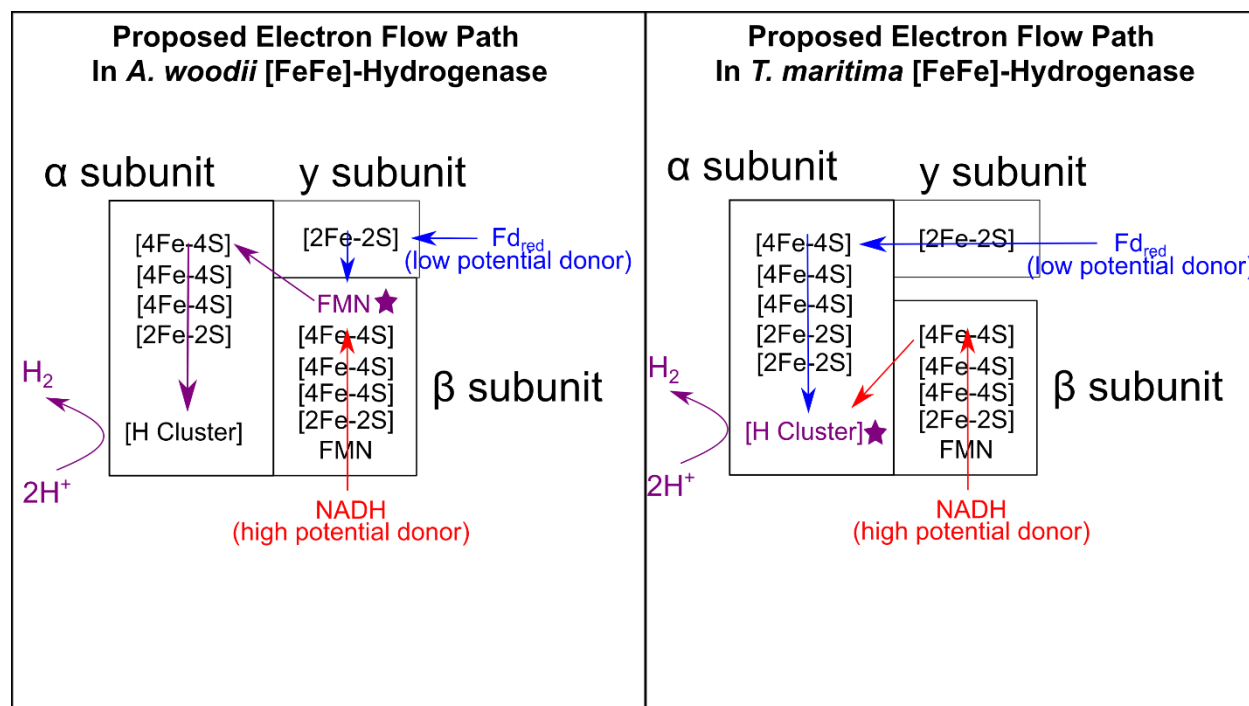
Proposed Electron Flow Path
In *A. woodii* [FeFe]-Hydrogenase

α subunit
y subunit

[4Fe-4S]
[4Fe-4S]
[4Fe-4S]
[2Fe-2S]
[H Cluster]

[2Fe-2S]
$Fd_{red}$
(low potential donor)

FMN
[4Fe-4S]
[4Fe-4S]
[4Fe-4S]
[2Fe-2S]
FMN

β subunit

$H_2$
$2H^+$

NADH
(high potential donor)

Proposed Electron Flow Path
In *T. maritima* [FeFe]-Hydrogenase

α subunit
y subunit

[4Fe-4S]
[4Fe-4S]
[4Fe-4S]
[2Fe-2S]
[2Fe-2S]
[H Cluster]

[2Fe-2S]
$Fd_{red}$
(low potential donor)

[4Fe-4S]
[4Fe-4S]
[4Fe-4S]
[2Fe-2S]
FMN

β subunit

$H_2$
$2H^+$

NADH
(high potential donor)